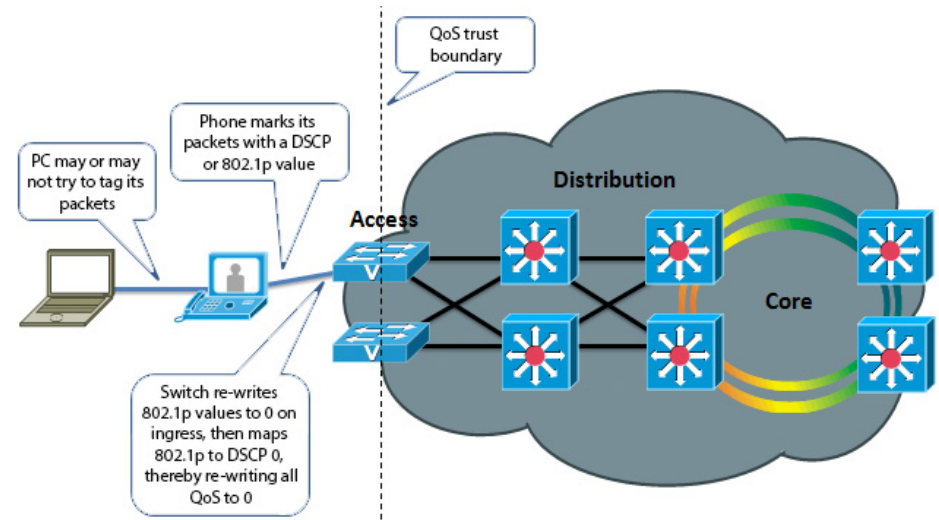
QoS trust boundary

Phone marks its packets with a DSCP or 802.1p value

PC may or may not try to tag its packets

Distribution

Access

Core

Switch re-writes 802.1p values to 0 on ingress, then maps 802.1p to DSCP 0, thereby re-writing all QoS to 0